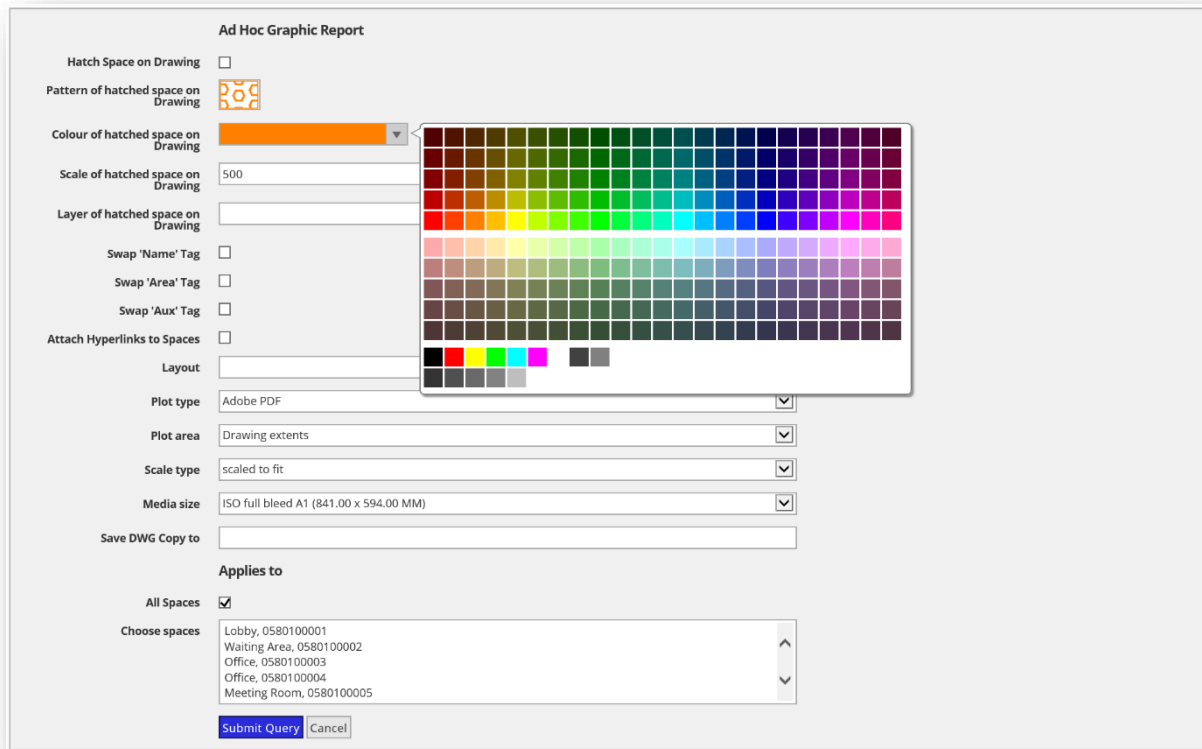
Ad Hoc Graphic Report

Hatch Space on Drawing

Pattern of hatched space on Drawing

Colour of hatched space on Drawing

Scale of hatched space on Drawing
500

Layer of hatched space on Drawing

Swap 'Name' Tag

Swap 'Area' Tag

Swap 'Aux' Tag

Attach Hyperlinks to Spaces

Layout

Plot type
Adobe PDF

Plot area
Drawing extents

Scale type
scaled to fit

Media size
ISO full bleed A1 (841.00 x 594.00 MM)

Save DWG Copy to

Applies to

All Spaces

Choose spaces
Lobby, 0580100001
Waiting Area, 0580100002
Office, 0580100003
Office, 0580100004
Meeting Room, 0580100005

Submit Query
Cancel